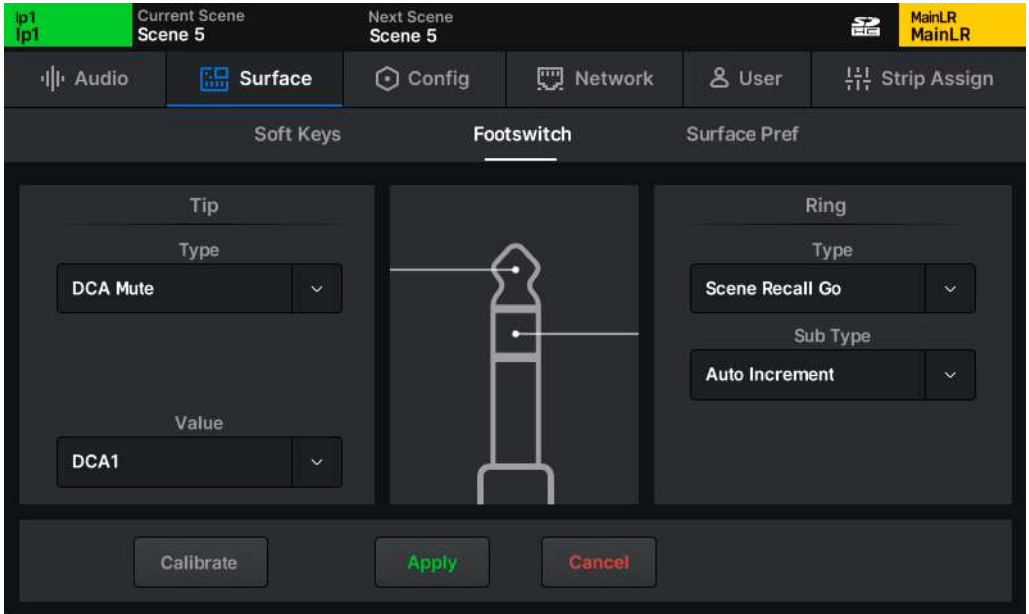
Ip1
Ip1

Current Scene
Scene 5

Next Scene
Scene 5

SD HC

MainLR
MainLR

Audio | Surface | Config | Network | User | Strip Assign

Soft Keys | Footswitch | Surface Pref

Tip

Type

DCA Mute

Value

DCA1

Ring

Type

Scene Recall Go

Sub Type

Auto Increment

Calibrate

Apply

Cancel